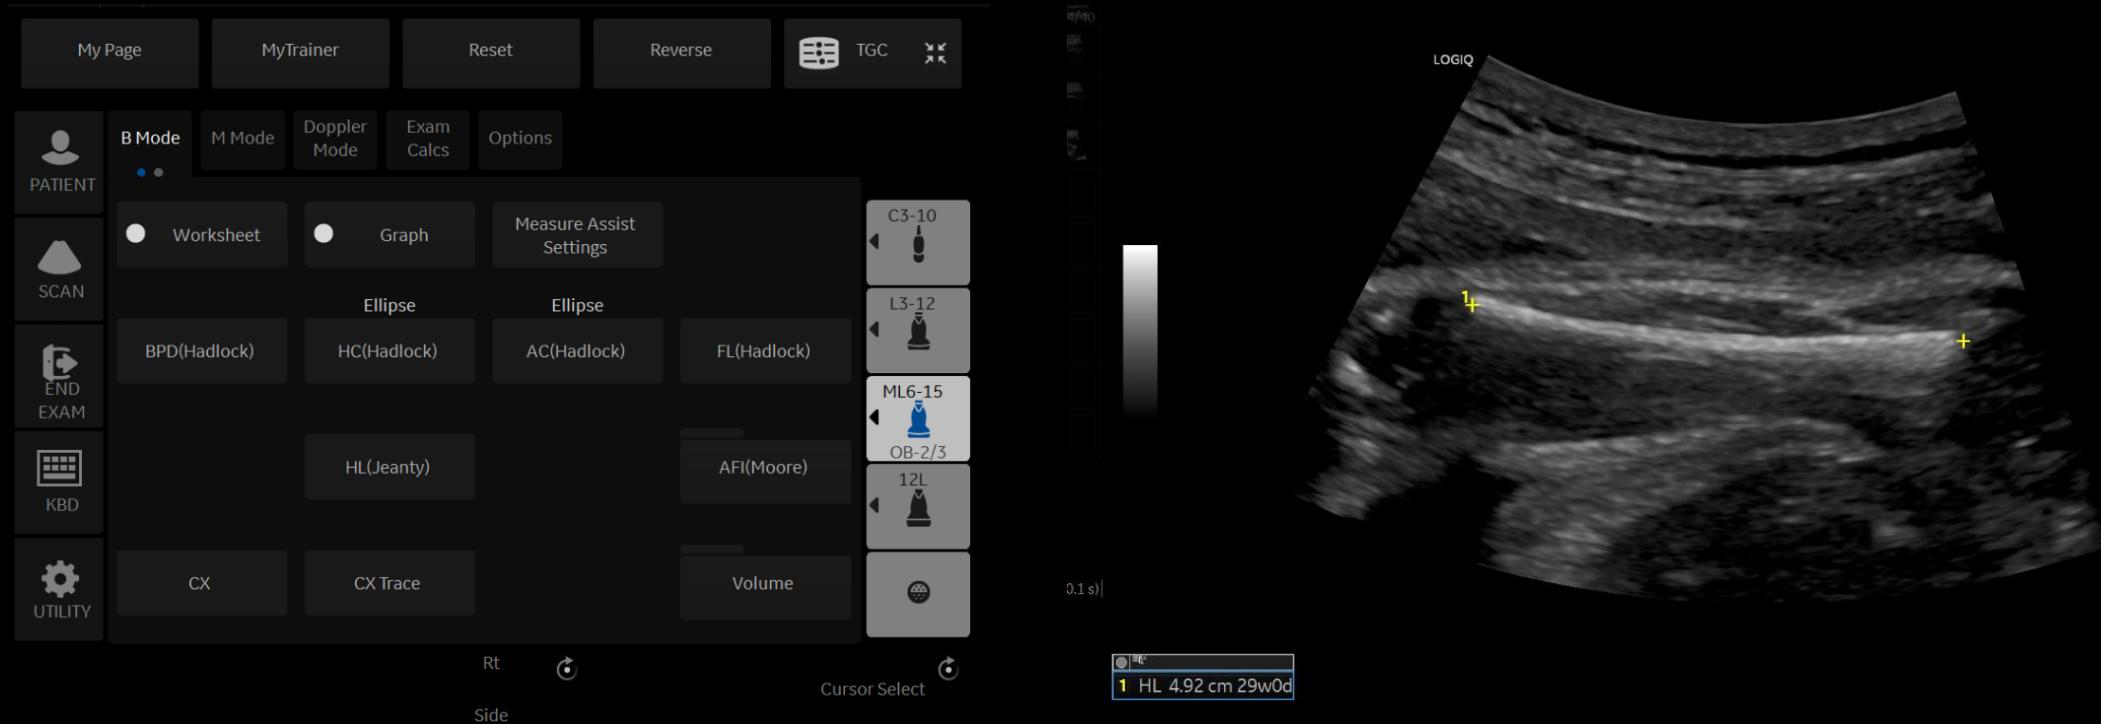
My Page
MyTrainer
Reset
Reverse
TGC

PATIENT
B Mode
M Mode
Doppler Mode
Exam Calcs
Options

SCAN
Worksheet
Graph
Measure Assist Settings

C3-10

Ellipse
Ellipse

L3-12

END EXAM
BPD(Hadlock)
HC(Hadlock)
AC(Hadlock)
FL(Hadlock)

ML6-15
OB-2/3

KBD
HL(Jeanty)
AFI(Moore)

12L

UTILITY
CX
CX Trace
Volume

Rt
Side
Cursor Select

LOGIQ

1

0.1 s)

1 HL 4.92 cm 29w0d